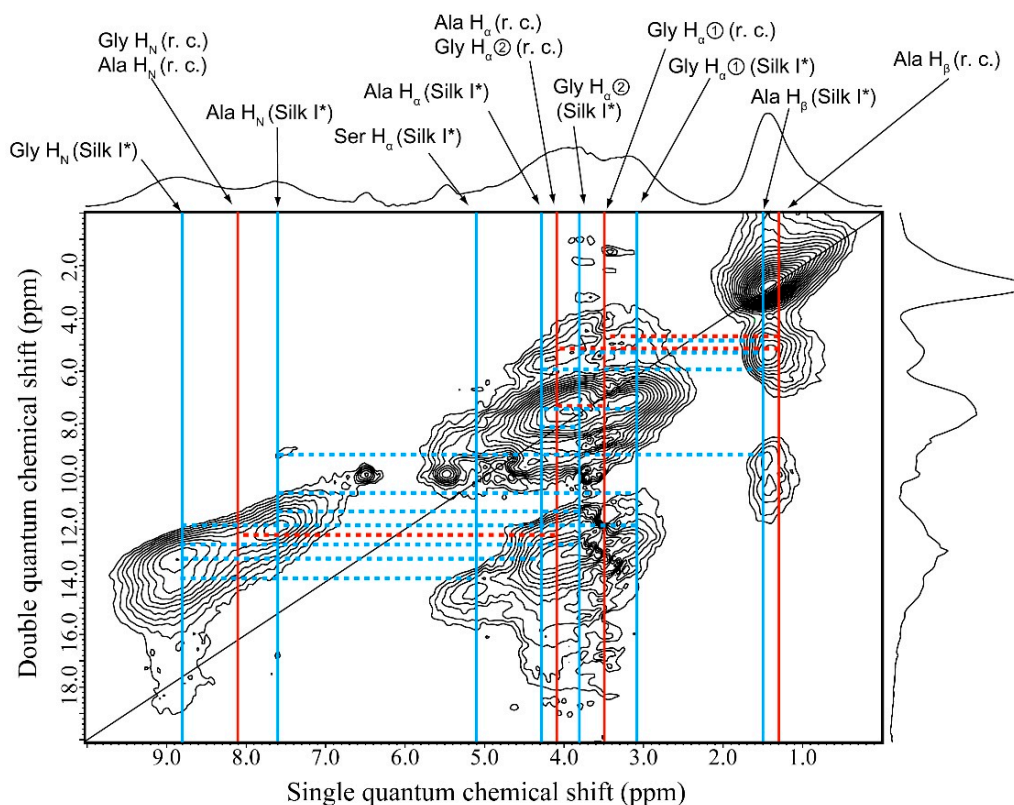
Gly $H_N$ (Silk I*)

Gly $H_N$ (r. c.)
Ala $H_N$ (r. c.)

Ala $H_N$ (Silk I*)

Ser $H_\alpha$ (Silk I*)

Ala $H_\alpha$ (Silk I*)

Ala $H_\alpha$ (r. c.)
Gly $H_\alpha$② (r. c.)

Gly $H_\alpha$②
(Silk I*)

Gly $H_\alpha$① (r. c.)

Gly $H_\alpha$① (Silk I*)

Ala $H_\beta$ (Silk I*)

Ala $H_\beta$ (r. c.)

Double quantum chemical shift (ppm)

2.0
4.0
6.0
8.0
10.0
12.0
14.0
16.0
18.0

9.0 8.0 7.0 6.0 5.0 4.0 3.0 2.0 1.0

Single quantum chemical shift (ppm)